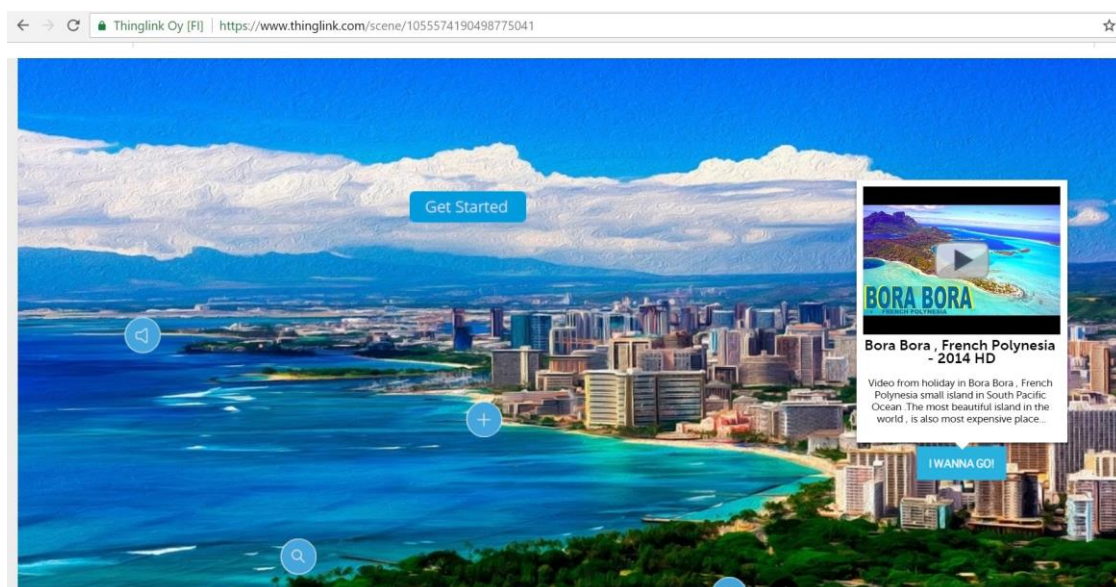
Thinglink Oy [FI] | https://www.thinglink.com/scene/1055574190498775041

Get Started

BORA BORA
FRENCH POLYNESIA

Bora Bora , French Polynesia - 2014 HD

Video from holiday in Bora Bora , French Polynesia small island in South Pacific Ocean .The most beautiful island in the world , is also most expensive place...

I WANNA GO!